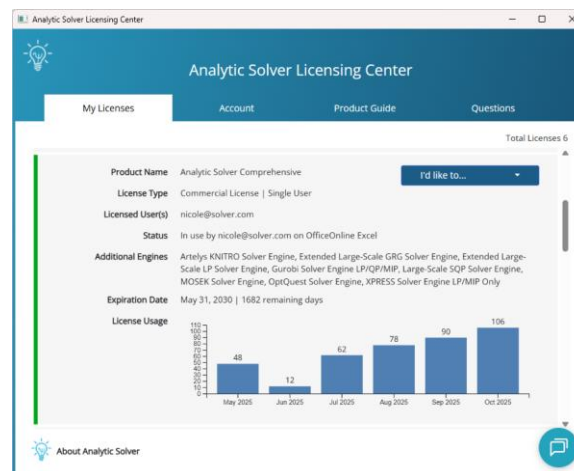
Analytic Solver Licensing Center

Analytic Solver Licensing Center

My Licenses | Account | Product Guide | Questions

Total Licenses 6

Product Name: Analytic Solver Comprehensive

I'd like to...

License Type: Commercial License | Single User

Licensed User(s): nicole@solver.com

Status: In use by nicole@solver.com on OfficeOnline Excel

Additional Engines: Artelys KNITRO Solver Engine, Extended Large-Scale GRG Solver Engine, Extended Large-Scale LP Solver Engine, Gurobi Solver Engine LP/QP/MIP, Large-Scale SQP Solver Engine, MOSEK Solver Engine, OptQuest Solver Engine, XPRESS Solver Engine LP/MIP Only

Expiration Date: May 31, 2030 | 1682 remaining days

License Usage

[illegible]

48 12 62 78 90 106

May 2025 Jun 2025 Jul 2025 Aug 2025 Sep 2025 Oct 2025

About Analytic Solver